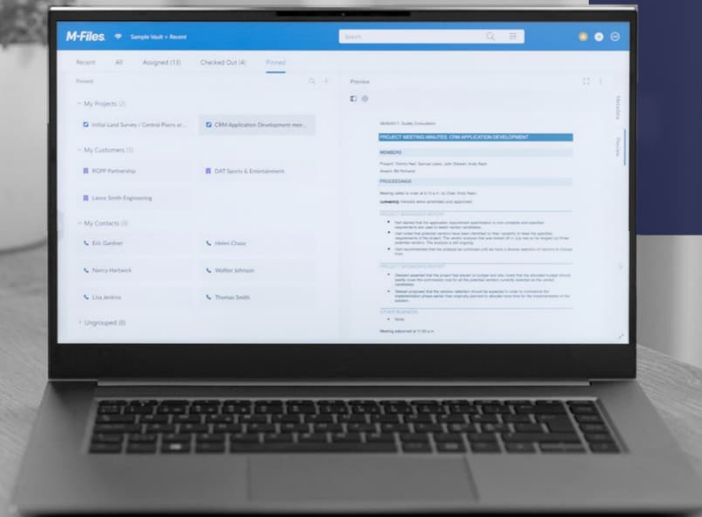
M-Files Sample Vault > Recent

Search

Recent All Assigned (13) Checked Out (4) Pinned

Pinned

Preview

My Projects (2)

Initial Land Survey / Control Plans at...

CRM Application Development mee...

My Customers (3)

ROPP Partnership

DAT Sports & Entertainment

Lance Smith Engineering

My Contacts (6)

Eric Gardner

Helen Chase

Nancy Hartwick

Walter Johnson

Lisa Jenkins

Thomas Smith

Ungrouped (0)

PROJECT MEETING MINUTES: CRM APPLICATION DEVELOPMENT

MEMBERS

PROCEEDINGS

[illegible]

Meeting adjourned at 11:00 a.m.

Metadata

Preview